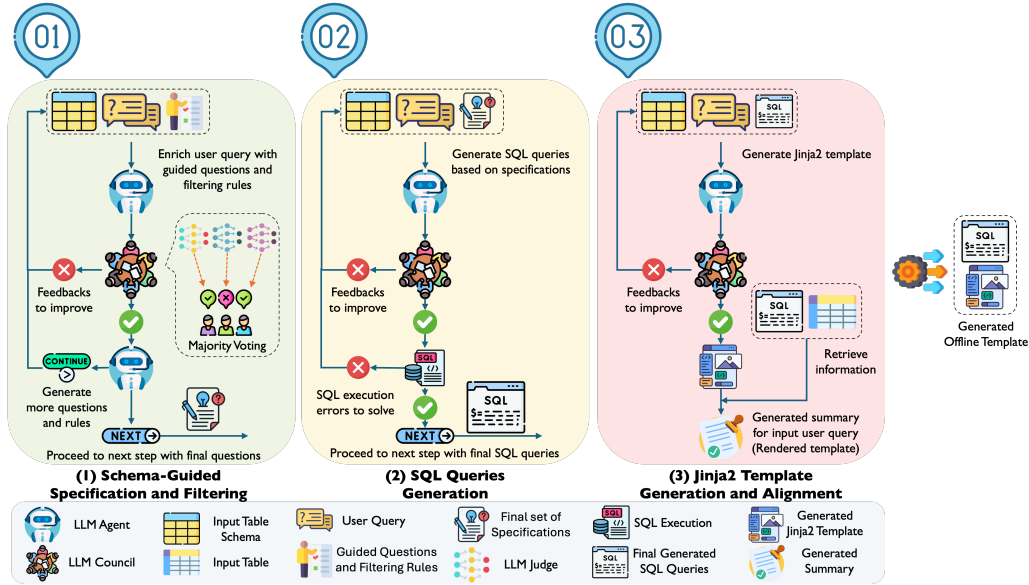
01

Enrich user query with guided questions and filtering rules

Feedbacks to improve

Majority Voting

CONTINUE

Generate more questions and rules

NEXT

Proceed to next step with final questions

(1) Schema-Guided Specification and Filtering

02

Generate SQL queries based on specifications

Feedbacks to improve

SQL

SQL execution errors to solve

SQL

NEXT

Proceed to next step with final SQL queries

(2) SQL Queries Generation

03

SQL

Generate Jinja2 template

Feedbacks to improve

SQL

Retrieve information

Generated summary for input user query (Rendered template)

(3) Jinja2 Template Generation and Alignment

SQL

Generated Offline Template

LLM Agent

Input Table Schema

User Query

Final set of Specifications

SQL

SQL Execution

Generated Jinja2 Template

LLM Council

Input Table

Guided Questions and Filtering Rules

LLM Judge

SQL

Final Generated SQL Queries

Generated Summary